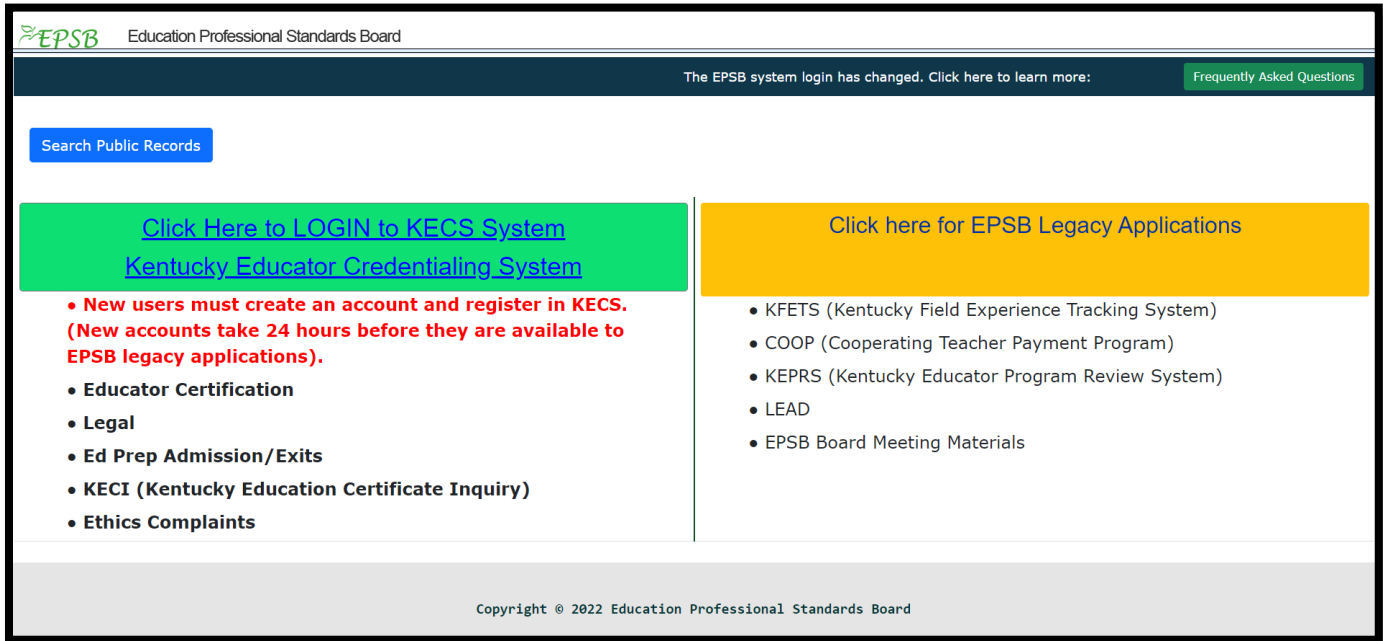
EPSB Education Professional Standards Board

The EPSB system login has changed. Click here to learn more:

Frequently Asked Questions

Search Public Records

Click Here to LOGIN to KECS System
Kentucky Educator Credentialing System

• New users must create an account and register in KECS. (New accounts take 24 hours before they are available to EPSB legacy applications).
• Educator Certification
• Legal
• Ed Prep Admission/Exits
• KECI (Kentucky Education Certificate Inquiry)
• Ethics Complaints

Click here for EPSB Legacy Applications

• KFETS (Kentucky Field Experience Tracking System)
• COOP (Cooperating Teacher Payment Program)
• KEPRS (Kentucky Educator Program Review System)
• LEAD
• EPSB Board Meeting Materials

Copyright © 2022 Education Professional Standards Board